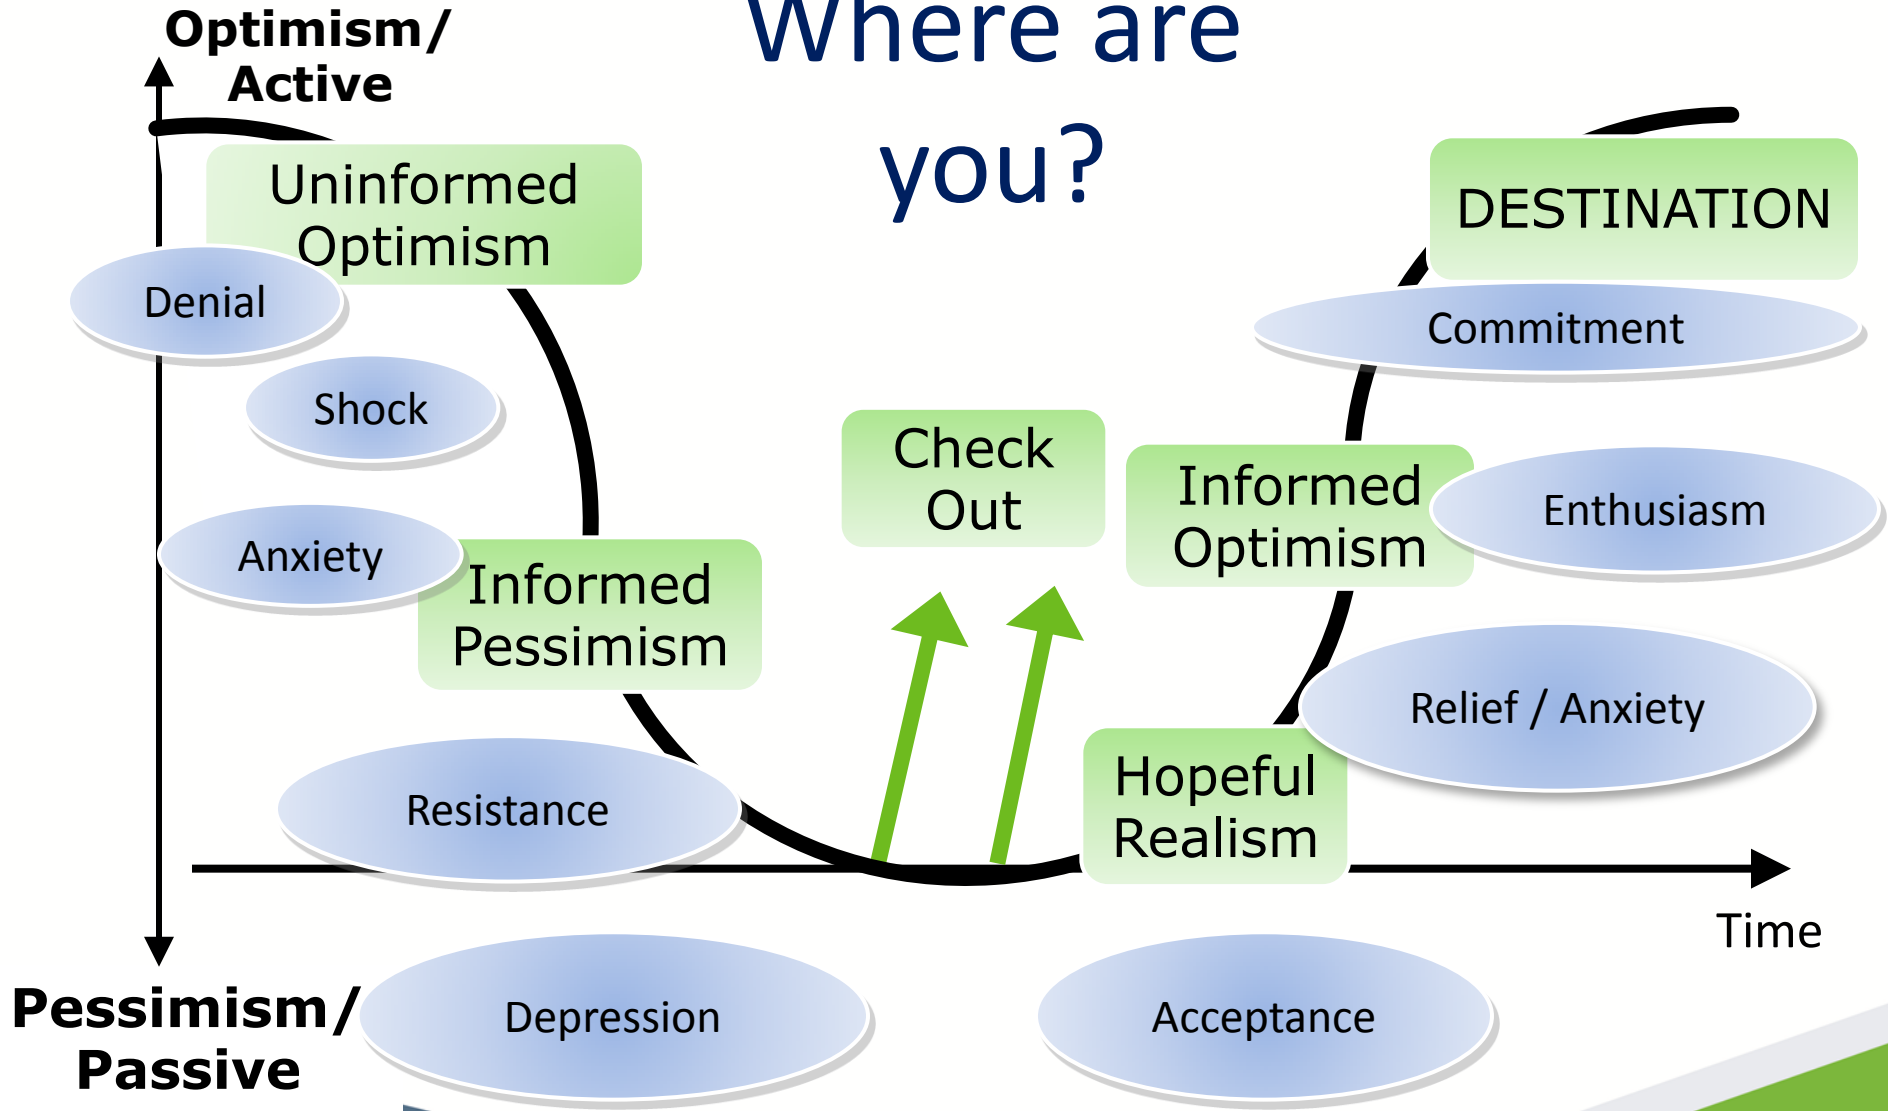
Where are you?

Optimism/ Active

Uninformed Optimism

Denial

Shock

Anxiety

Informed Pessimism

Resistance

Check Out

Informed Optimism

DESTINATION

Commitment

Enthusiasm

Relief / Anxiety

Hopeful Realism

Time

Pessimism/ Passive

Depression

Acceptance